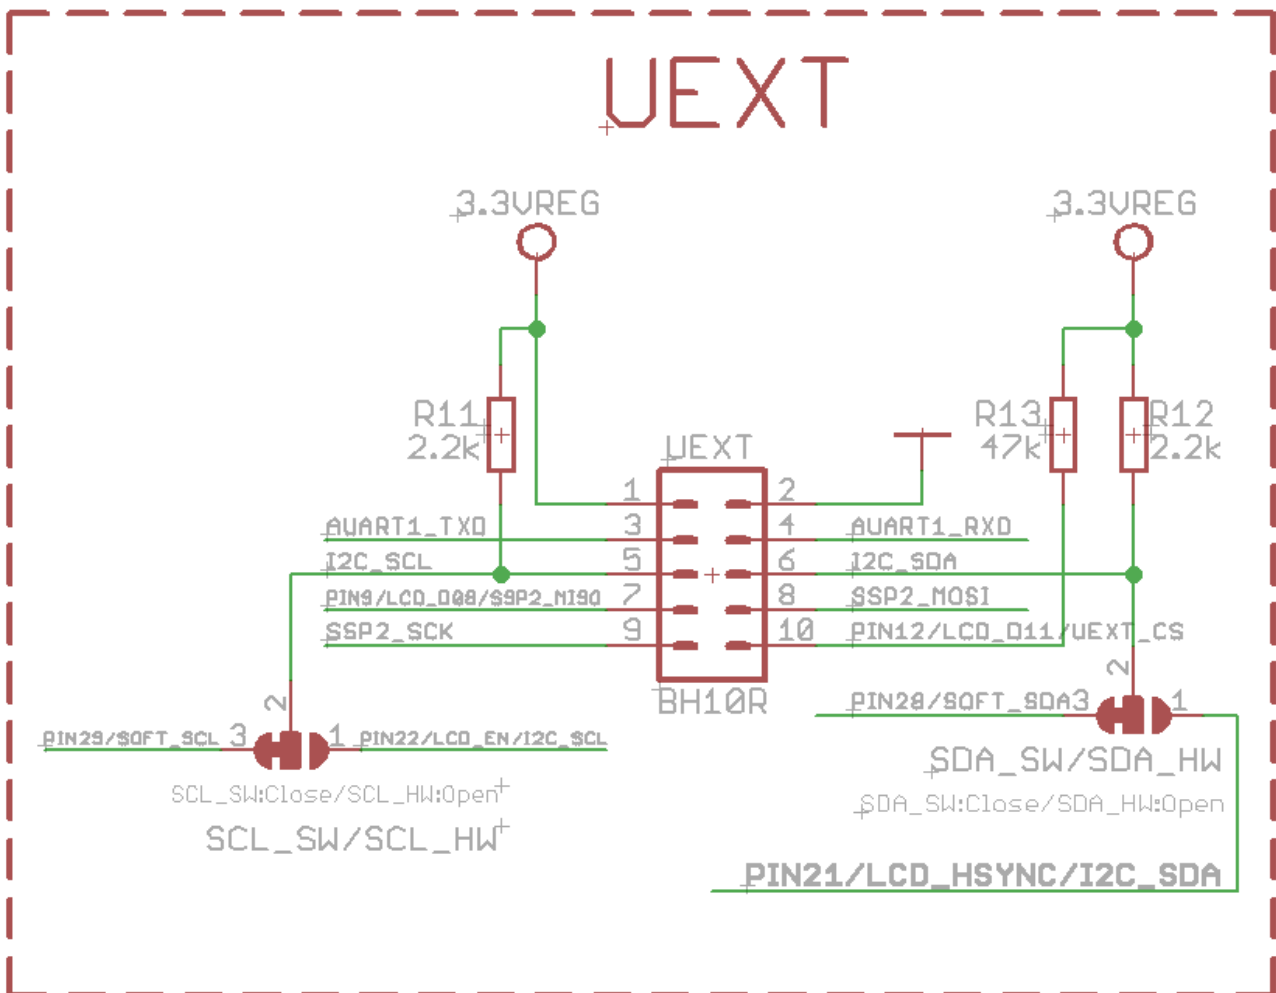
UEXT

3.3VREG

3.3VREG

R11
2.2k

R13
47k

R12
2.2k

UEXT

1
2
3
4
5
6
7
8
9
10

AUART1_TXD
I2C_SCL
PIN9/LCD_D08/SSP2_MISO
SSP2_SCK

AUART1_RXD
I2C_SDA
SSP2_MOSI
PIN12/LCD_D11/UEXT_CS

BH10R

2
PIN28/SOFT_SDA 3
1
SDA_SW/SDA_HW
SDA_SW:Close/SDA_HW:Open

2
PIN29/SOFT_SCL 3
1 PIN22/LCD_EN/I2C_SCL
SCL_SW:Close/SCL_HW:Open
SCL_SW/SCL_HW

PIN21/LCD_HSYNC/I2C_SDA